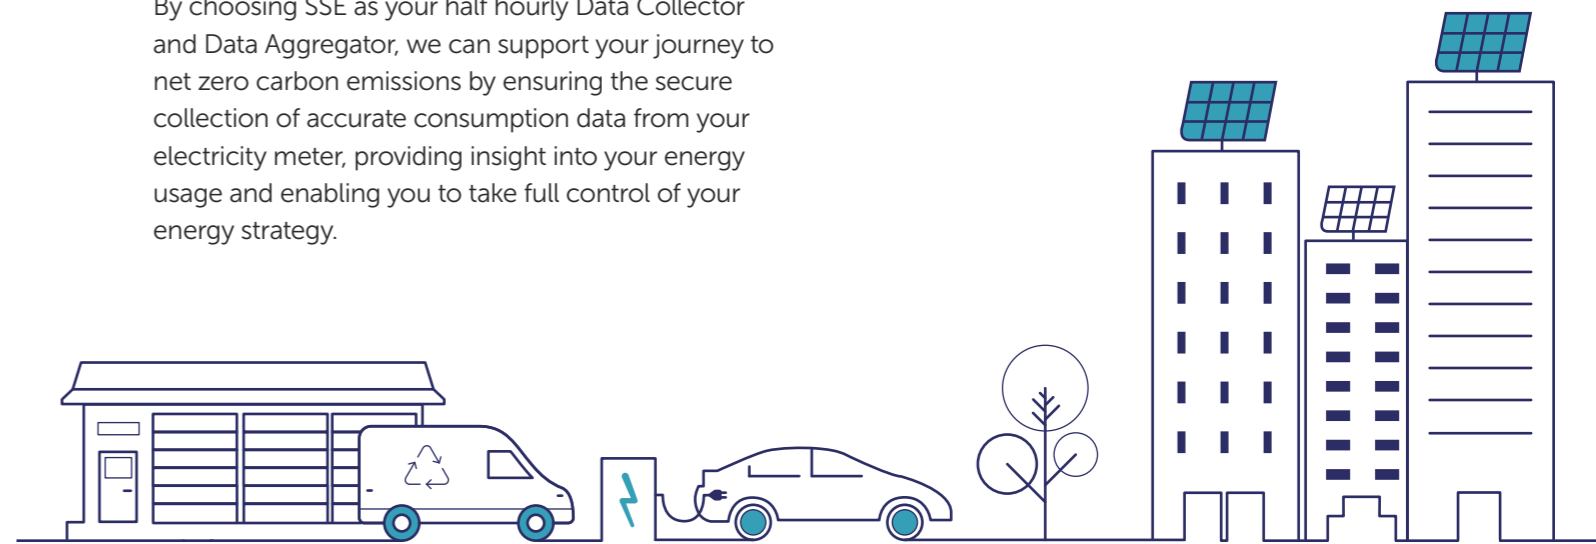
By choosing SSE as your half hourly Data Collector and Data Aggregator, we can support your journey to net zero carbon emissions by ensuring the secure collection of accurate consumption data from your electricity meter, providing insight into your energy usage and enabling you to take full control of your energy strategy.